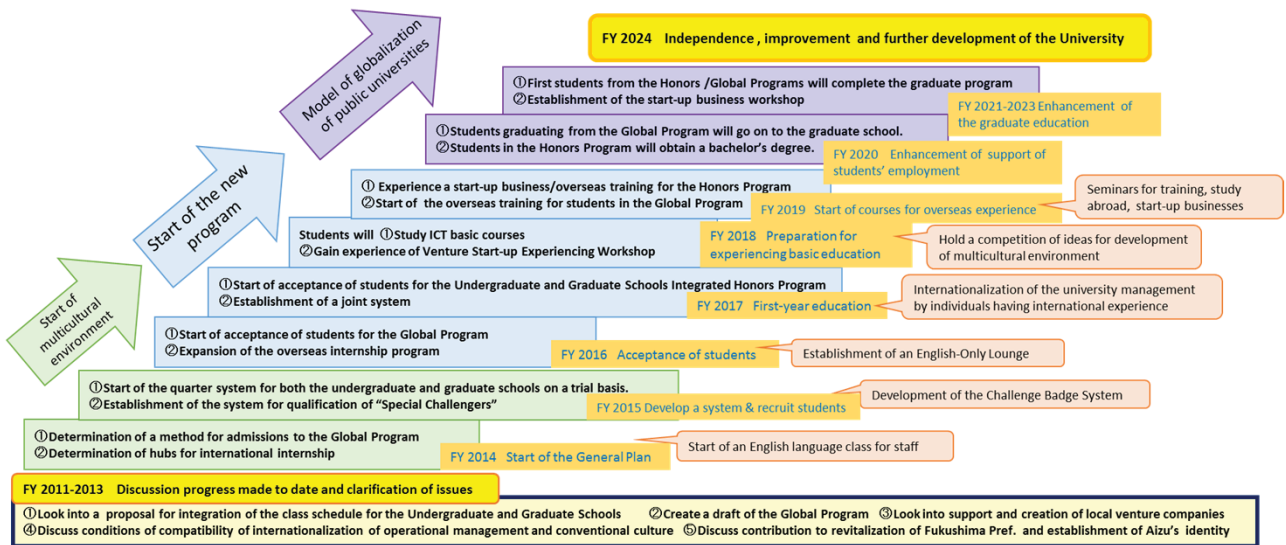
Model of globalization of public universities

Start of the new program

Start of multicultural environment

FY 2024 Independence , improvement and further development of the University

①First students from the Honors /Global Programs will complete the graduate program
②Establishment of the start-up business workshop

FY 2021-2023 Enhancement of the graduate education

①Students graduating from the Global Program will go on to the graduate school.
②Students in the Honors Program will obtain a bachelor's degree.

FY 2020 Enhancement of support of students' employment

① Experience a start-up business/overseas training for the Honors Program
②Start of the overseas training for students in the Global Program

FY 2019 Start of courses for overseas experience

Seminars for training, study abroad, start-up businesses

Students will ①Study ICT basic courses
②Gain experience of Venture Start-up Experiencing Workshop

FY 2018 Preparation for experiencing basic education

Hold a competition of ideas for development of multicultural environment

①Start of acceptance of students for the Undergraduate and Graduate Schools Integrated Honors Program
②Establishment of a joint system

FY 2017 First-year education

Internationalization of the university management by individuals having international experience

①Start of acceptance of students for the Global Program
②Expansion of the overseas internship program

FY 2016 Acceptance of students

Establishment of an English-Only Lounge

①Start of the quarter system for both the undergraduate and graduate schools on a trial basis.
②Establishment of the system for qualification of "Special Challengers"

FY 2015 Develop a system & recruit students

Development of the Challenge Badge System

①Determination of a method for admissions to the Global Program
②Determination of hubs for international internship

FY 2014 Start of the General Plan

Start of an English language class for staff

FY 2011-2013 Discussion progress made to date and clarification of issues

①Look into a proposal for integration of the class schedule for the Undergraduate and Graduate Schools ②Create a draft of the Global Program ③Look into support and creation of local venture companies
④Discuss conditions of compatibility of internationalization of operational management and conventional culture ⑤Discuss contribution to revitalization of Fukushima Pref. and establishment of Aizu's identity